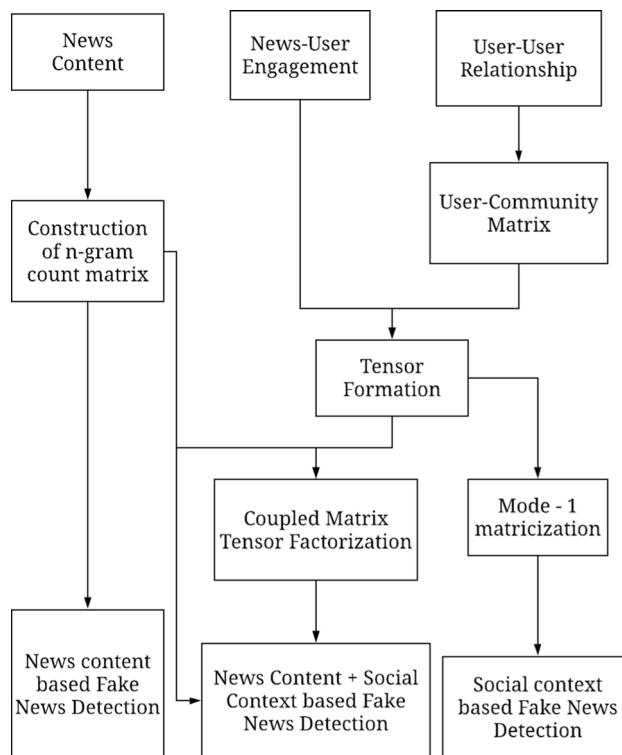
News Content

News-User Engagement

User-User Relationship

Construction of n-gram count matrix

User-Community Matrix

Tensor Formation

Coupled Matrix Tensor Factorization

Mode - 1 matricization

News content based Fake News Detection

News Content + Social Context based Fake News Detection

Social context based Fake News Detection